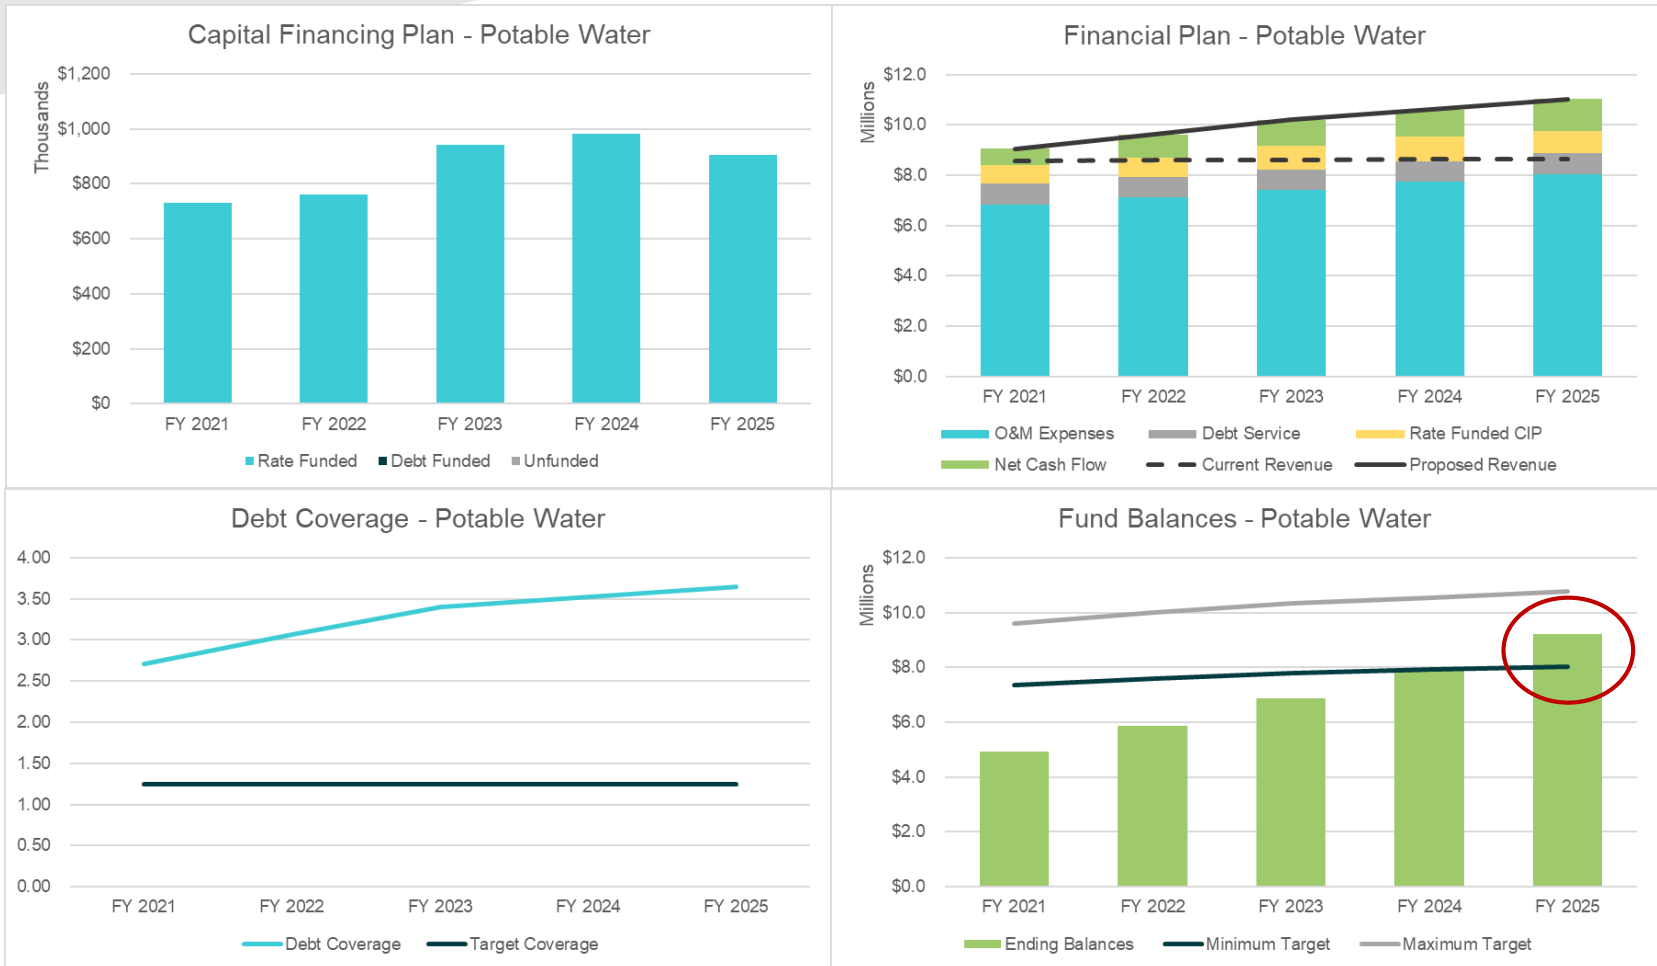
Capital Financing Plan - Potable Water

Thousands

$1,200
$1,000
$800
$600
$400
$200
$0

FY 2021 FY 2022 FY 2023 FY 2024 FY 2025

Rate Funded Debt Funded Unfunded

Financial Plan - Potable Water

Millions

$12.0
$10.0
$8.0
$6.0
$4.0
$2.0
$0.0

FY 2021 FY 2022 FY 2023 FY 2024 FY 2025

O&M Expenses Debt Service Rate Funded CIP
Net Cash Flow Current Revenue Proposed Revenue

Debt Coverage - Potable Water

4.00
3.50
3.00
2.50
2.00
1.50
1.00
0.50
0.00

FY 2021 FY 2022 FY 2023 FY 2024 FY 2025

Debt Coverage Target Coverage

Fund Balances - Potable Water

Millions

$12.0
$10.0
$8.0
$6.0
$4.0
$2.0
$0.0

FY 2021 FY 2022 FY 2023 FY 2024 FY 2025

Ending Balances Minimum Target Maximum Target